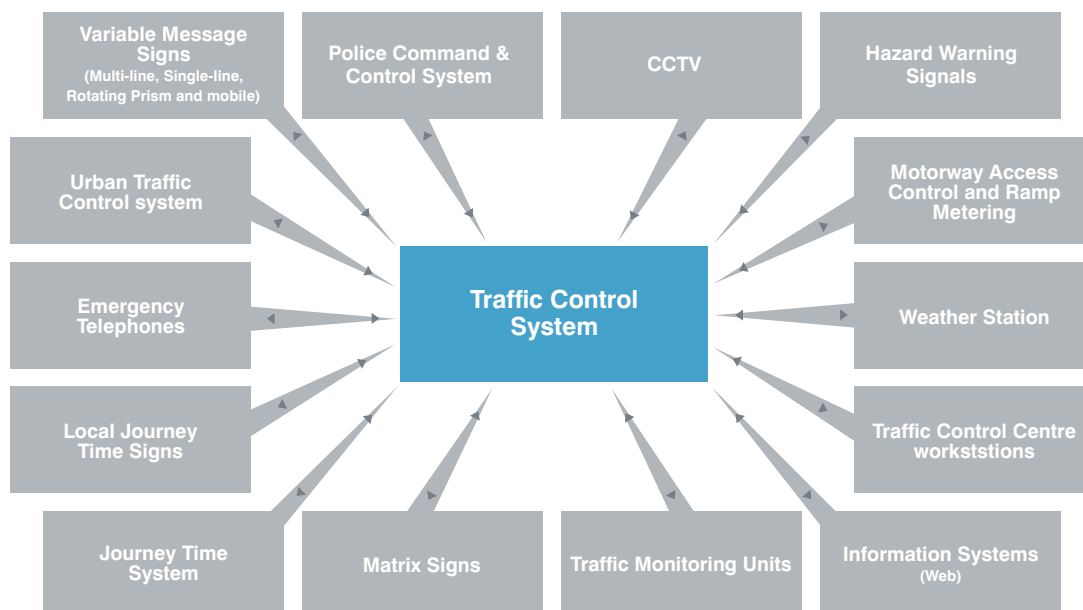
Variable Message Signs
(Multi-line, Single-line, Rotating Prism and mobile)

Police Command & Control System

CCTV

Hazard Warning Signals

Urban Traffic Control system

Motorway Access Control and Ramp Metering

Traffic Control System

Emergency Telephones

Weather Station

Local Journey Time Signs

Traffic Control Centre workststions

Journey Time System

Matrix Signs

Traffic Monitoring Units

Information Systems
(Web)